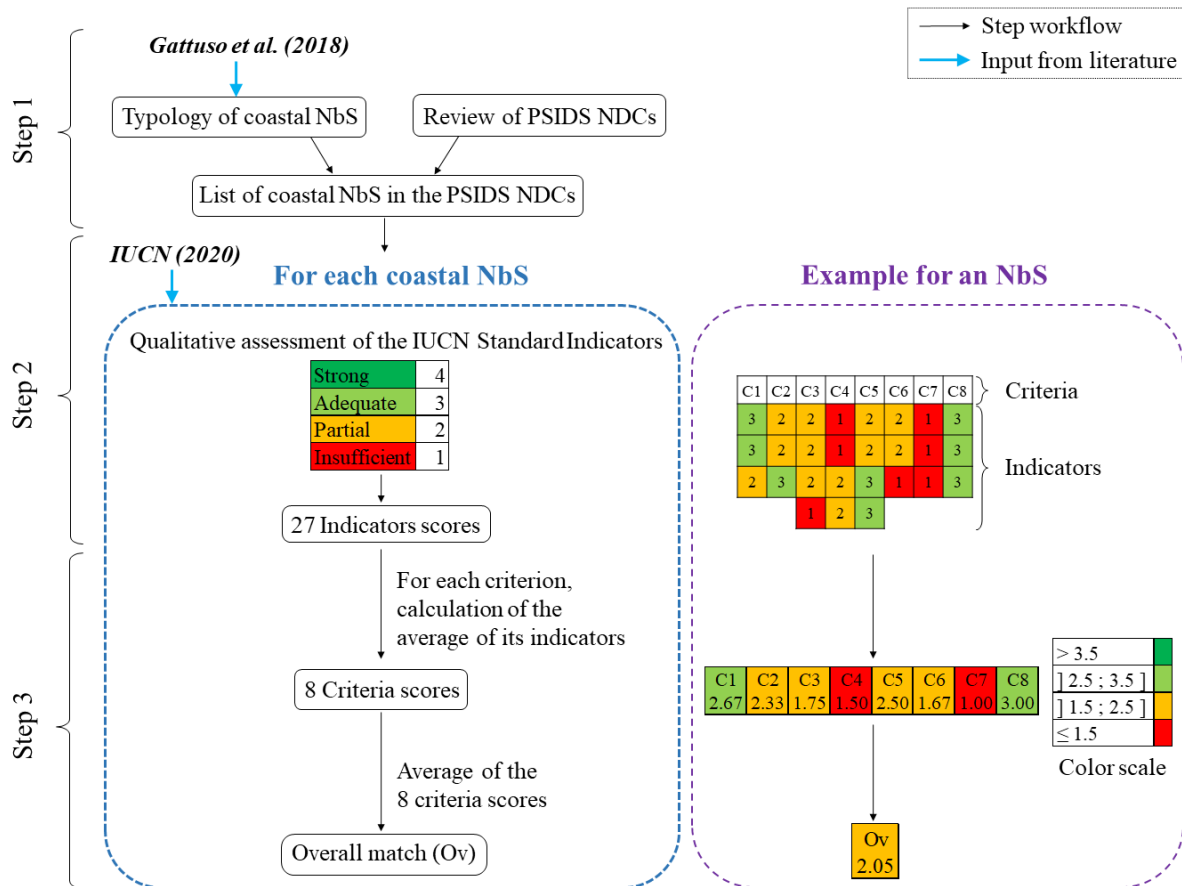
Step workflow
Input from literature

Step 1

Gattuso et al. (2018)

Typology of coastal NbS

Review of PSIDS NDCs

List of coastal NbS in the PSIDS NDCs

Step 2

IUCN (2020)

For each coastal NbS

Qualitative assessment of the IUCN Standard Indicators

| Strong | 4 |
|---|---|
| Adequate | 3 |
| Partial | 2 |
| Insufficient | 1 |

27 Indicators scores

Step 3

For each criterion, calculation of the average of its indicators

8 Criteria scores

Average of the 8 criteria scores

Overall match (Ov)

Example for an NbS

| C1 | C2 | C3 | C4 | C5 | C6 | C7 | C8 |
|---|---|---|---|---|---|---|---|
| 3 | 2 | 2 | 1 | 2 | 2 | 1 | 3 |
| 3 | 2 | 2 | 1 | 2 | 2 | 1 | 3 |
| 2 | 3 | 2 | 2 | 3 | 1 | 1 | 3 |
| | | 1 | 2 | 3 | | | |

Criteria

Indicators

| C1 2.67 | C2 2.33 | C3 1.75 | C4 1.50 | C5 2.50 | C6 1.67 | C7 1.00 | C8 3.00 |
|---|---|---|---|---|---|---|---|

| > 3.5 |
|---|
| ] 2.5 ; 3.5 ] |
| ] 1.5 ; 2.5 ] |
| ≤ 1.5 |

Color scale

Ov 2.05